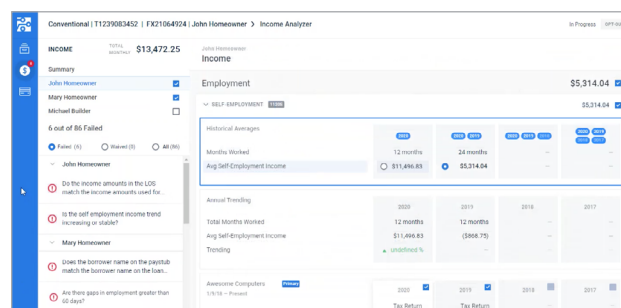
Conventional | T1239083452 | FX21064924 | John Homeowner > Income Analyzer

In Progress

INCOME

TOTAL MONTHLY

$13,472.25

Summary

John Homeowner

Mary Homeowner

Michael Builder

6 out of 86 Failed

Failed (6)

Waived (5)

All (86)

John Homeowner

Do the income amounts in the LOS match the income amounts used for...

Is the self employment income trend increasing or stable?

Mary Homeowner

Does the borrower name on the paystub match the borrower name on the loan...

Are there gaps in employment greater than 60 days?

John Homeowner

Income

Employment

$5,314.04

SELF-EMPLOYMENT

$5,314.04

Historical Averages

2020

2020 2019

Months Worked

12 months

24 months

Avg Self-Employment Income

$11,496.85

$5,314.04

Annual Trending

2020

2019

2018

2017

Total Months Worked

12 months

12 months

Avg Self-Employment Income

$11,496.85

($868.75)

Trending

undefined %

Awesome Computers

Primary

1/9/16 – Present

2020

2019

Tax Return

Tax Return